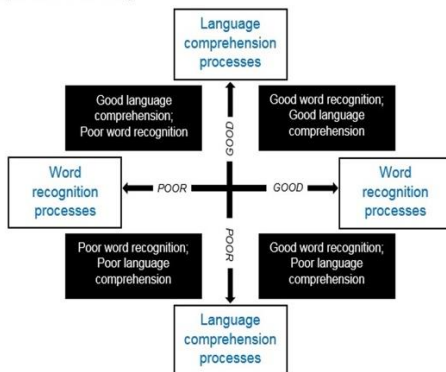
Language comprehension processes

Good language comprehension; Poor word recognition

GOOD

Good word recognition; Good language comprehension

Word recognition processes

POOR

GOOD

Word recognition processes

Poor word recognition; Poor language comprehension

POOR

Good word recognition; Poor language comprehension

Language comprehension processes